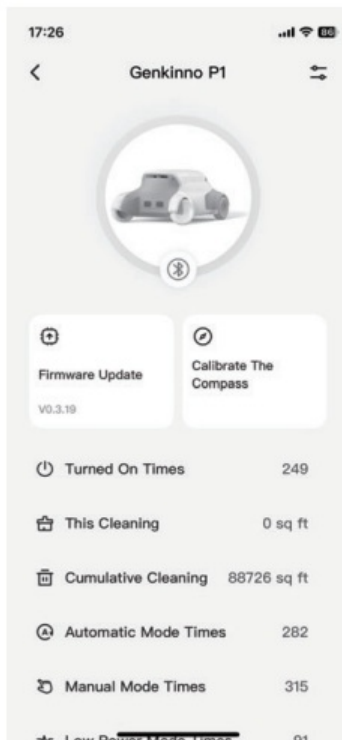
17:26

86

<

Genkinno P1

Firmware Update

V0.3.19

Calibrate The Compass

Turned On Times 249

This Cleaning 0 sq ft

Cumulative Cleaning 88726 sq ft

Automatic Mode Times 282

Manual Mode Times 315

Low Power Mode Times 91